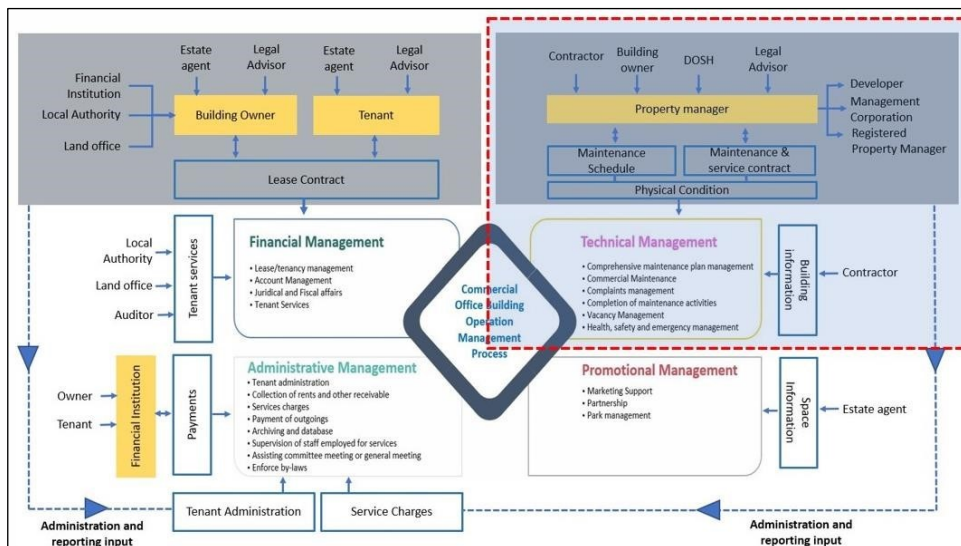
Estate agent
Legal Advisor
Estate agent
Legal Advisor
Financial Institution
Local Authority
Land office
Building Owner
Tenant
Lease Contract

Contractor
Building owner
DOSH
Legal Advisor
Property manager
Developer
Management Corporation
Registered Property Manager
Maintenance Schedule
Maintenance & service contract
Physical Condition

Local Authority
Land office
Auditor
Tenant services

Financial Management
• Lease/tenancy management
• Account Management
• Juridical and Fiscal affairs
• Tenant Services

Commercial Office Building Operation Management Process

Technical Management
• Comprehensive maintenance plan management
• Commercial Maintenance
• Complaints management
• Completion of maintenance activities
• Vacancy Management
• Health, safety and emergency management

Building information
Contractor

Owner
Tenant
Financial Institution
Payments

Administrative Management
• Tenant administration
• Collection of rents and other receivable
• Services charges
• Payment of outgoings
• Archiving and database
• Supervision of staff employed for services
• Assisting committee meeting or general meeting
• Enforce by-laws

Promotional Management
• Marketing Support
• Partnership
• Park management

Space Information
Estate agent

Tenant Administration
Service Charges

Administration and reporting input
Administration and reporting input